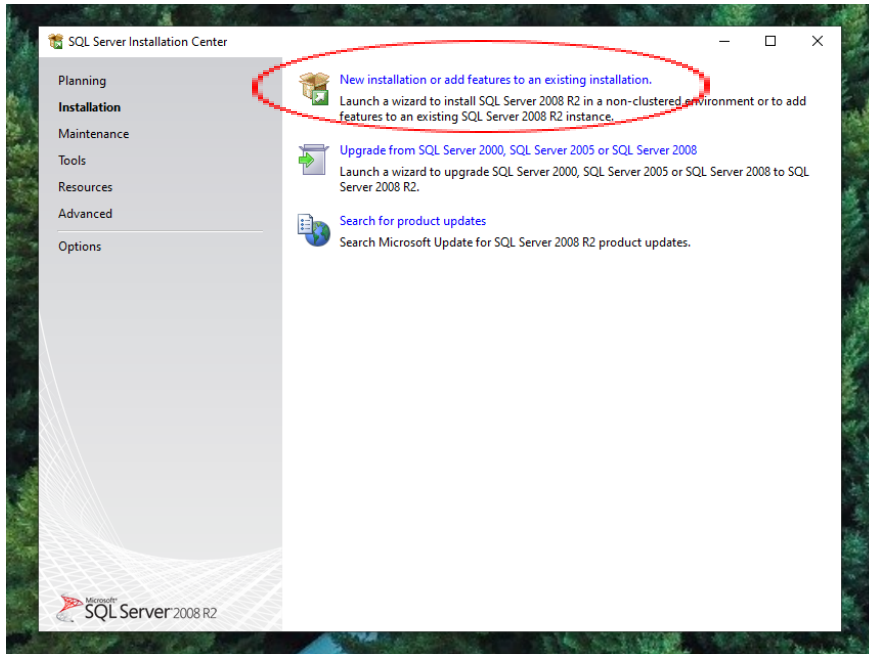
SQL Server Installation Center

Planning
Installation
Maintenance
Tools
Resources
Advanced
Options

New installation or add features to an existing installation.
Launch a wizard to install SQL Server 2008 R2 in a non-clustered environment or to add features to an existing SQL Server 2008 R2 instance.

Upgrade from SQL Server 2000, SQL Server 2005 or SQL Server 2008
Launch a wizard to upgrade SQL Server 2000, SQL Server 2005 or SQL Server 2008 to SQL Server 2008 R2.

Search for product updates
Search Microsoft Update for SQL Server 2008 R2 product updates.

Microsoft SQL Server 2008 R2